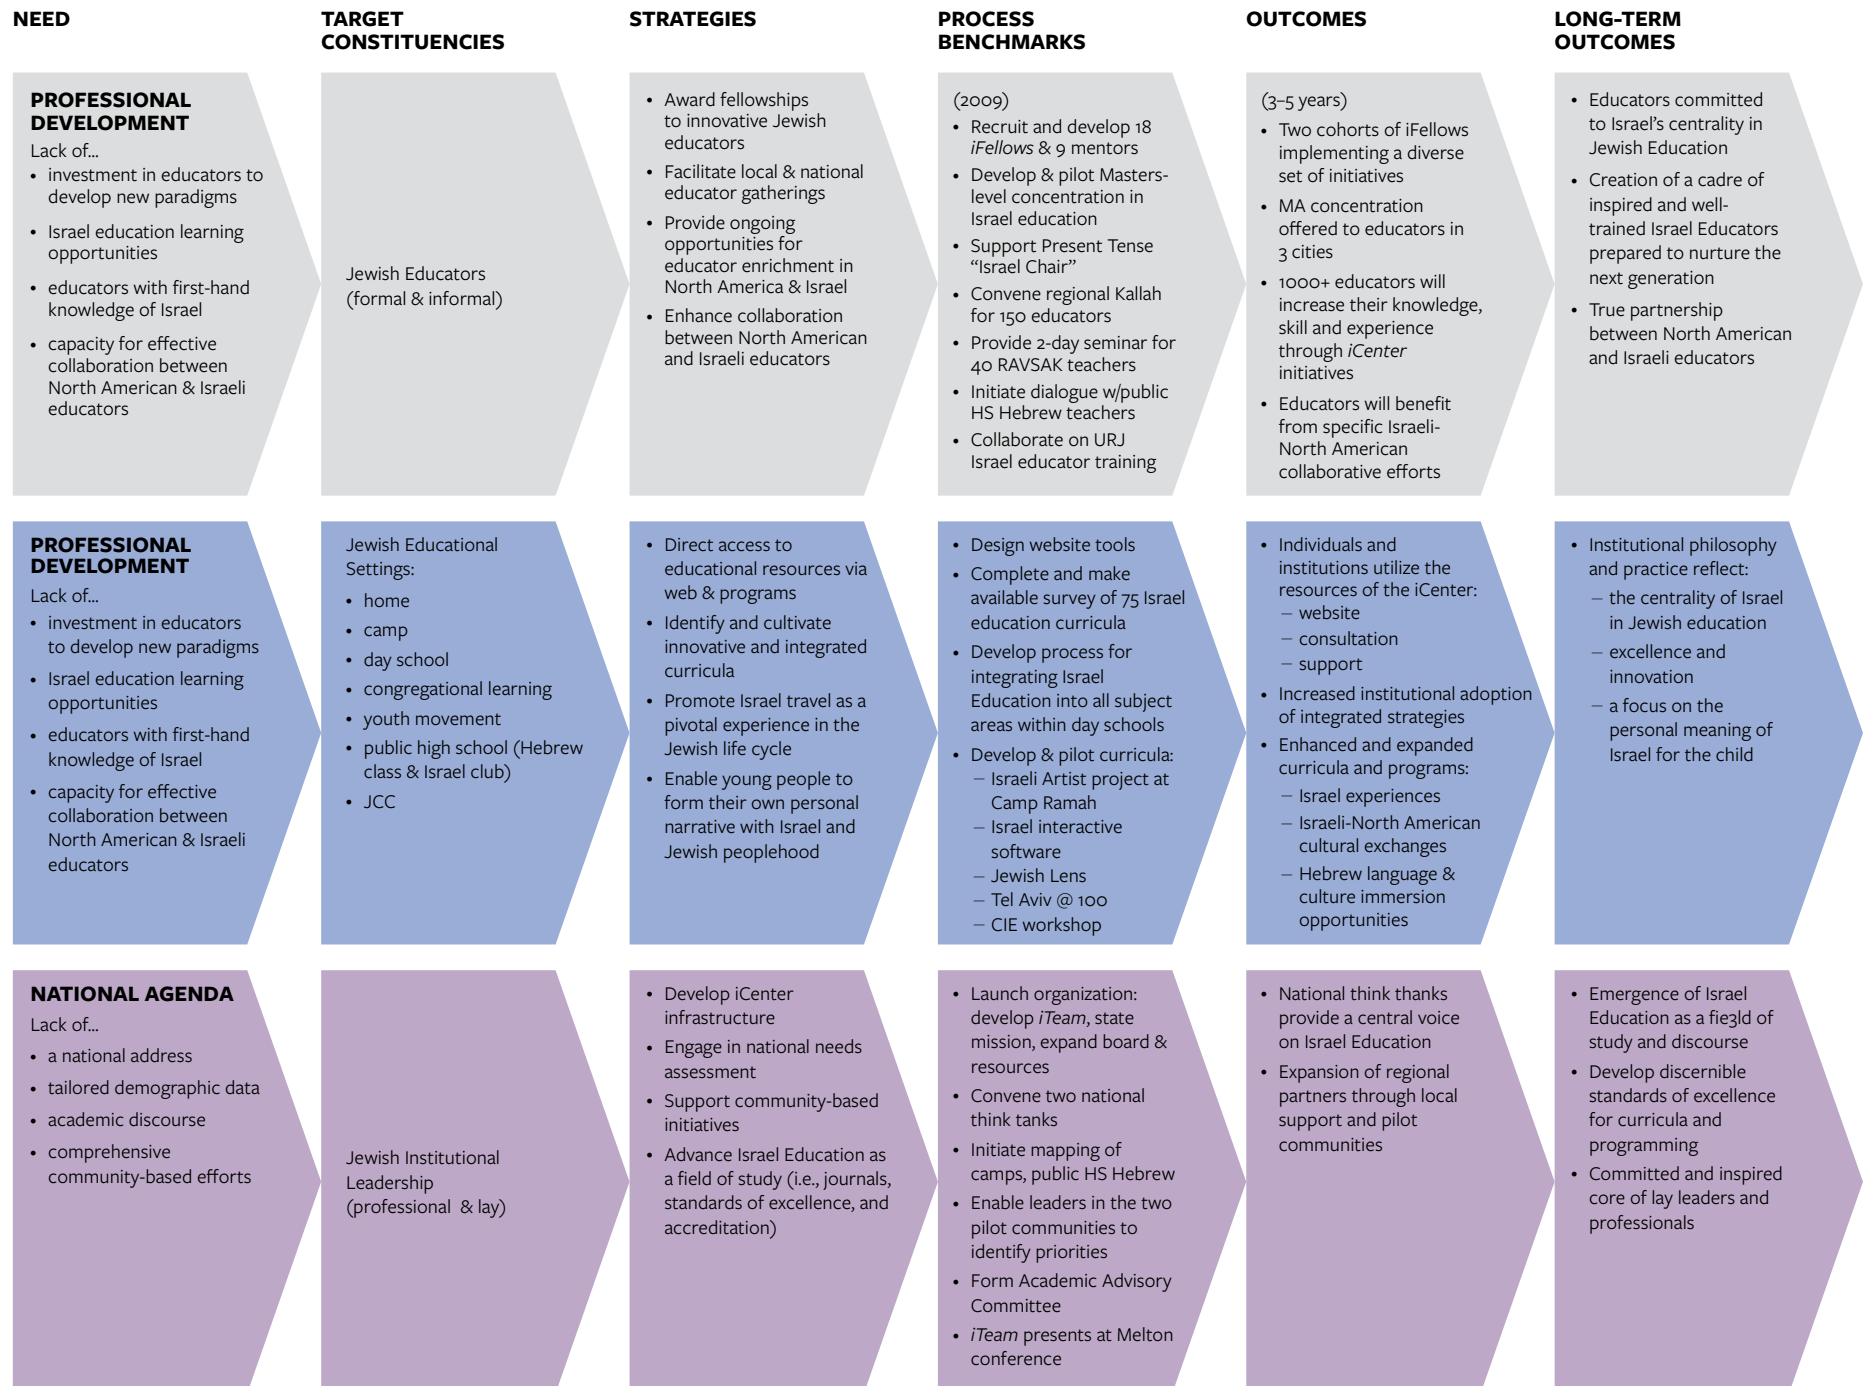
NEED

TARGET CONSTITUENCIES

STRATEGIES

PROCESS BENCHMARKS

OUTCOMES

LONG-TERM OUTCOMES

PROFESSIONAL DEVELOPMENT
Lack of...
• investment in educators to develop new paradigms
• Israel education learning opportunities
• educators with first-hand knowledge of Israel
• capacity for effective collaboration between North American & Israeli educators

Jewish Educators (formal & informal)

• Award fellowships to innovative Jewish educators
• Facilitate local & national educator gatherings
• Provide ongoing opportunities for educator enrichment in North America & Israel
• Enhance collaboration between North American and Israeli educators

(2009)
• Recruit and develop 18 iFellows & 9 mentors
• Develop & pilot Masters-level concentration in Israel education
• Support Present Tense "Israel Chair"
• Convene regional Kallah for 150 educators
• Provide 2-day seminar for 40 RAVSAK teachers
• Initiate dialogue w/public HS Hebrew teachers
• Collaborate on URJ Israel educator training

(3–5 years)
• Two cohorts of iFellows implementing a diverse set of initiatives
• MA concentration offered to educators in 3 cities
• 1000+ educators will increase their knowledge, skill and experience through iCenter initiatives
• Educators will benefit from specific Israeli-North American collaborative efforts

• Educators committed to Israel's centrality in Jewish Education
• Creation of a cadre of inspired and well-trained Israel Educators prepared to nurture the next generation
• True partnership between North American and Israeli educators

PROFESSIONAL DEVELOPMENT
Lack of...
• investment in educators to develop new paradigms
• Israel education learning opportunities
• educators with first-hand knowledge of Israel
• capacity for effective collaboration between North American & Israeli educators

Jewish Educational Settings:
• home
• camp
• day school
• congregational learning
• youth movement
• public high school (Hebrew class & Israel club)
• JCC

• Direct access to educational resources via web & programs
• Identify and cultivate innovative and integrated curricula
• Promote Israel travel as a pivotal experience in the Jewish life cycle
• Enable young people to form their own personal narrative with Israel and Jewish peoplehood

• Design website tools
• Complete and make available survey of 75 Israel education curricula
• Develop process for integrating Israel Education into all subject areas within day schools
• Develop & pilot curricula:
– Israeli Artist project at Camp Ramah
– Israel interactive software
– Jewish Lens
– Tel Aviv @ 100
– CIE workshop

• Individuals and institutions utilize the resources of the iCenter:
– website
– consultation
– support
• Increased institutional adoption of integrated strategies
• Enhanced and expanded curricula and programs:
– Israel experiences
– Israeli-North American cultural exchanges
– Hebrew language & culture immersion opportunities

• Institutional philosophy and practice reflect:
– the centrality of Israel in Jewish education
– excellence and innovation
– a focus on the personal meaning of Israel for the child

NATIONAL AGENDA
Lack of...
• a national address
• tailored demographic data
• academic discourse
• comprehensive community-based efforts

Jewish Institutional Leadership (professional & lay)

• Develop iCenter infrastructure
• Engage in national needs assessment
• Support community-based initiatives
• Advance Israel Education as a field of study (i.e., journals, standards of excellence, and accreditation)

• Launch organization: develop iTeam, state mission, expand board & resources
• Convene two national think tanks
• Initiate mapping of camps, public HS Hebrew
• Enable leaders in the two pilot communities to identify priorities
• Form Academic Advisory Committee
• iTeam presents at Melton conference

• National think thanks provide a central voice on Israel Education
• Expansion of regional partners through local support and pilot communities

• Emergence of Israel Education as a fie3ld of study and discourse
• Develop discernible standards of excellence for curricula and programming
• Committed and inspired core of lay leaders and professionals